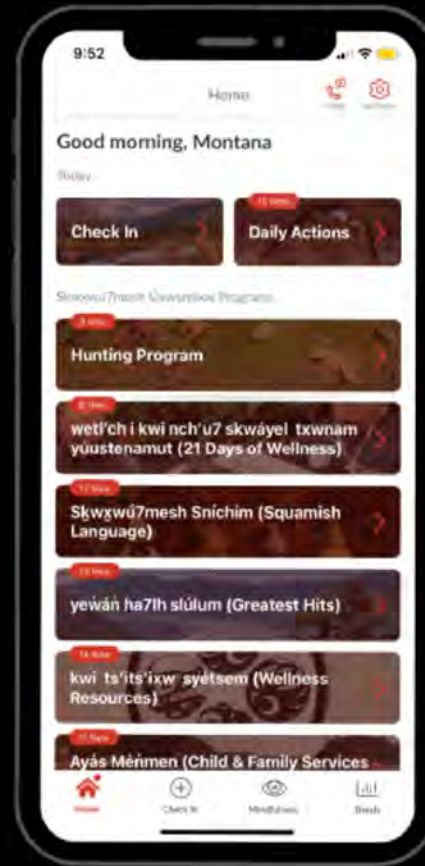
9:52

Home

Good morning, Montana

Today

Check In

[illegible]

Daily Actions

Skwxwú7mesh Úxwumixw Programs

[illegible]

Hunting Program

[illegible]

wetl'ch i kwi nch'u7 skwáyel txwnam yuustenamut (21 Days of Wellness)

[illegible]

Sḵwx̱wú7mesh Sníchim (Squamish Language)

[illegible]

yewán ha7lh slúlum (Greatest Hits)

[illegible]

kwi ts'its'ixw syétsem (Wellness Resources)

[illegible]

Ayás Ménmen (Child & Family Services

Home

Check In

Mindfulness

Trends